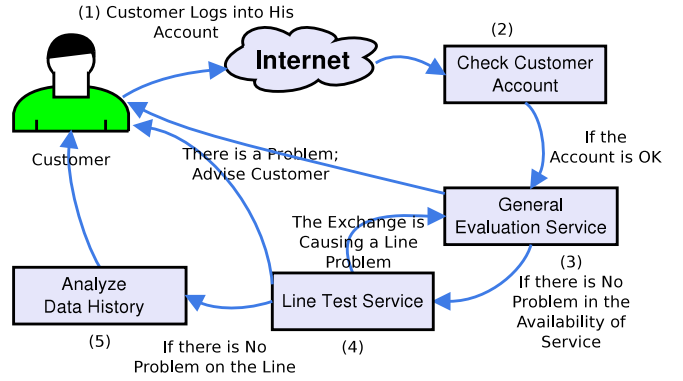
(1) Customer Logs into His Account

Internet

(2)

Check Customer Account

Customer

If the Account is OK

There is a Problem; Advise Customer

General Evaluation Service

The Exchange is Causing a Line Problem

(3)

If there is No Problem in the Availability of Service

Analyze Data History

Line Test Service

(5)

(4)

If there is No Problem on the Line